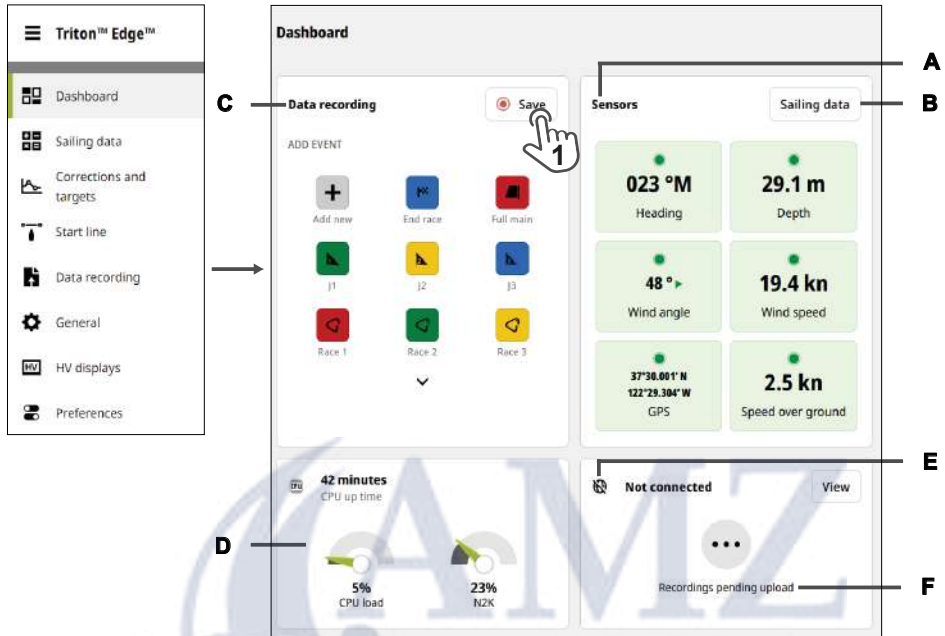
Triton™ Edge™

Dashboard
Sailing data
Corrections and targets
Start line
Data recording
General
HV displays
Preferences

Dashboard

C
Data recording
Save
1
ADD EVENT
Add new
End race
Full main
J1
J2
J3
Race 1
Race 2
Race 3

A
Sensors
Sailing data
B

023 °M
Heading
29.1 m
Depth
48 °
Wind angle
19.4 kn
Wind speed
37°30.001' N
122°29.304' W
GPS
2.5 kn
Speed over ground

42 minutes
CPU up time
D
5%
CPU load
23%
N2K

E
Not connected
View
Recordings pending upload
F